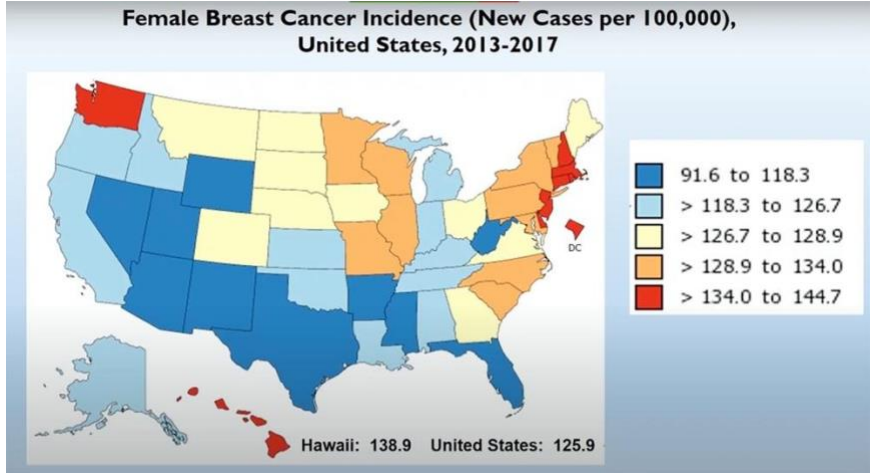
Female Breast Cancer Incidence (New Cases per 100,000), United States, 2013-2017

DC

91.6 to 118.3
> 118.3 to 126.7
> 126.7 to 128.9
> 128.9 to 134.0
> 134.0 to 144.7

Hawaii: 138.9 United States: 125.9